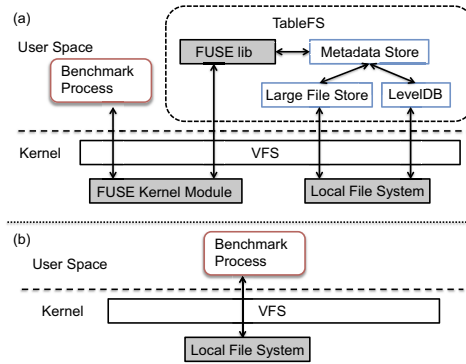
(a)

TableFS

User Space

FUSE lib

Metadata Store

Benchmark Process

Large File Store

LevelDB

Kernel

VFS

FUSE Kernel Module

Local File System

(b)

Benchmark Process

User Space

Kernel

VFS

Local File System